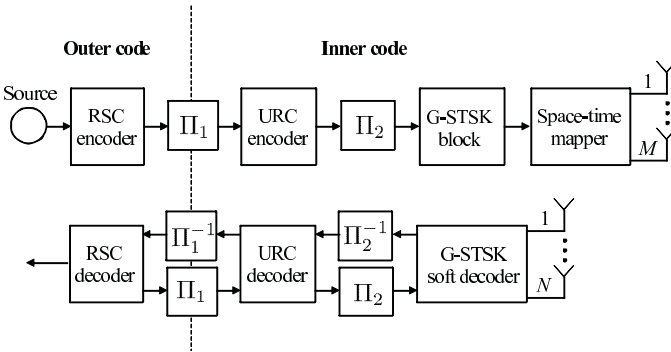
Outer code

Inner code

Source

RSC encoder

$\Pi_1$

URC encoder

$\Pi_2$

G-STSK block

Space-time mapper

1

$M$

RSC decoder

$\Pi_1^{-1}$

$\Pi_1$

URC decoder

$\Pi_2^{-1}$

$\Pi_2$

G-STSK soft decoder

1

$N$